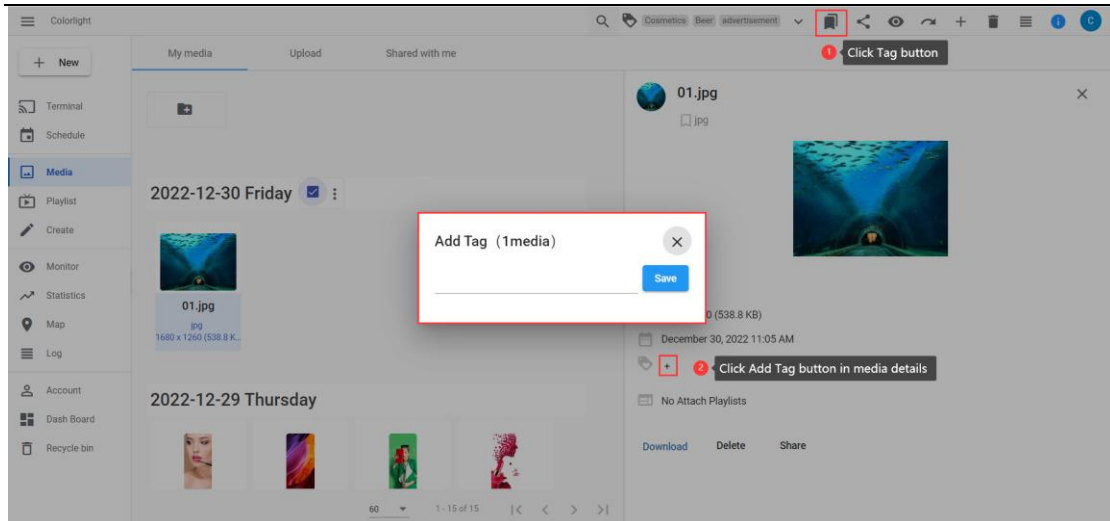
Colorlight

Cosmetics Beer advertisement

1 Click Tag button

C

+ New

Terminal
Schedule
Media
Playlist
Create
Monitor
Statistics
Map
Log
Account
Dash Board
Recycle bin

My media
Upload
Shared with me

2022-12-30 Friday

01.jpg
jpg
1680 x 1260 (538.8 K...

2022-12-29 Thursday

60
1 - 15 of 15

01.jpg
jpg

Add Tag（1media）
Save

0 (538.8 KB)
December 30, 2022 11:05 AM
+
2 Click Add Tag button in media details
No Attach Playlists

Download
Delete
Share